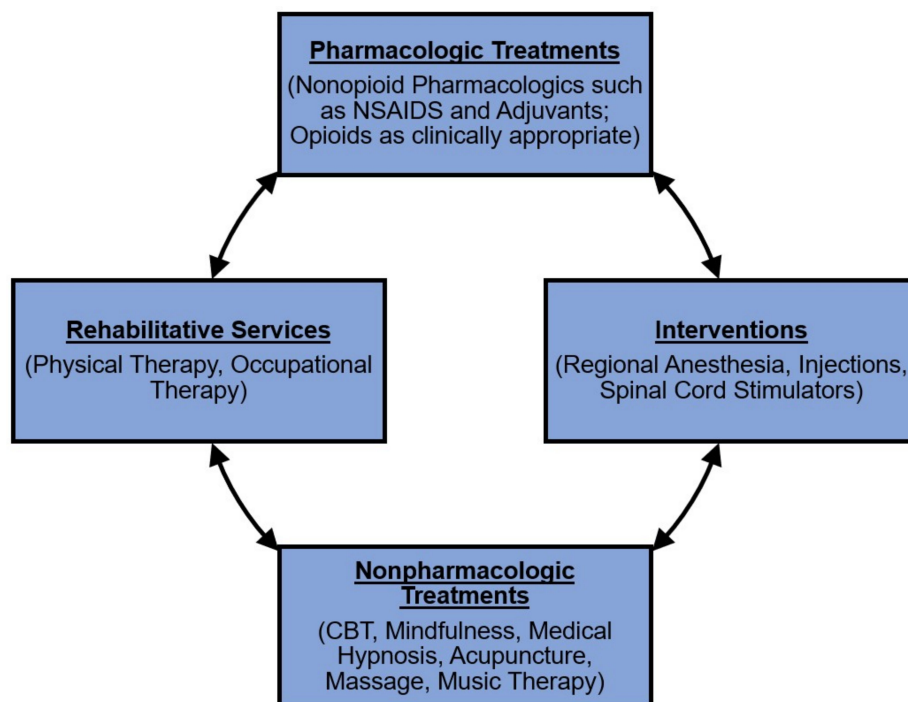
Pharmacologic Treatments
(Nonopioid Pharmacologics such as NSAIDS and Adjuvants; Opioids as clinically appropriate)

Rehabilitative Services
(Physical Therapy, Occupational Therapy)

Interventions
(Regional Anesthesia, Injections, Spinal Cord Stimulators)

Nonpharmacologic Treatments
(CBT, Mindfulness, Medical Hypnosis, Acupuncture, Massage, Music Therapy)